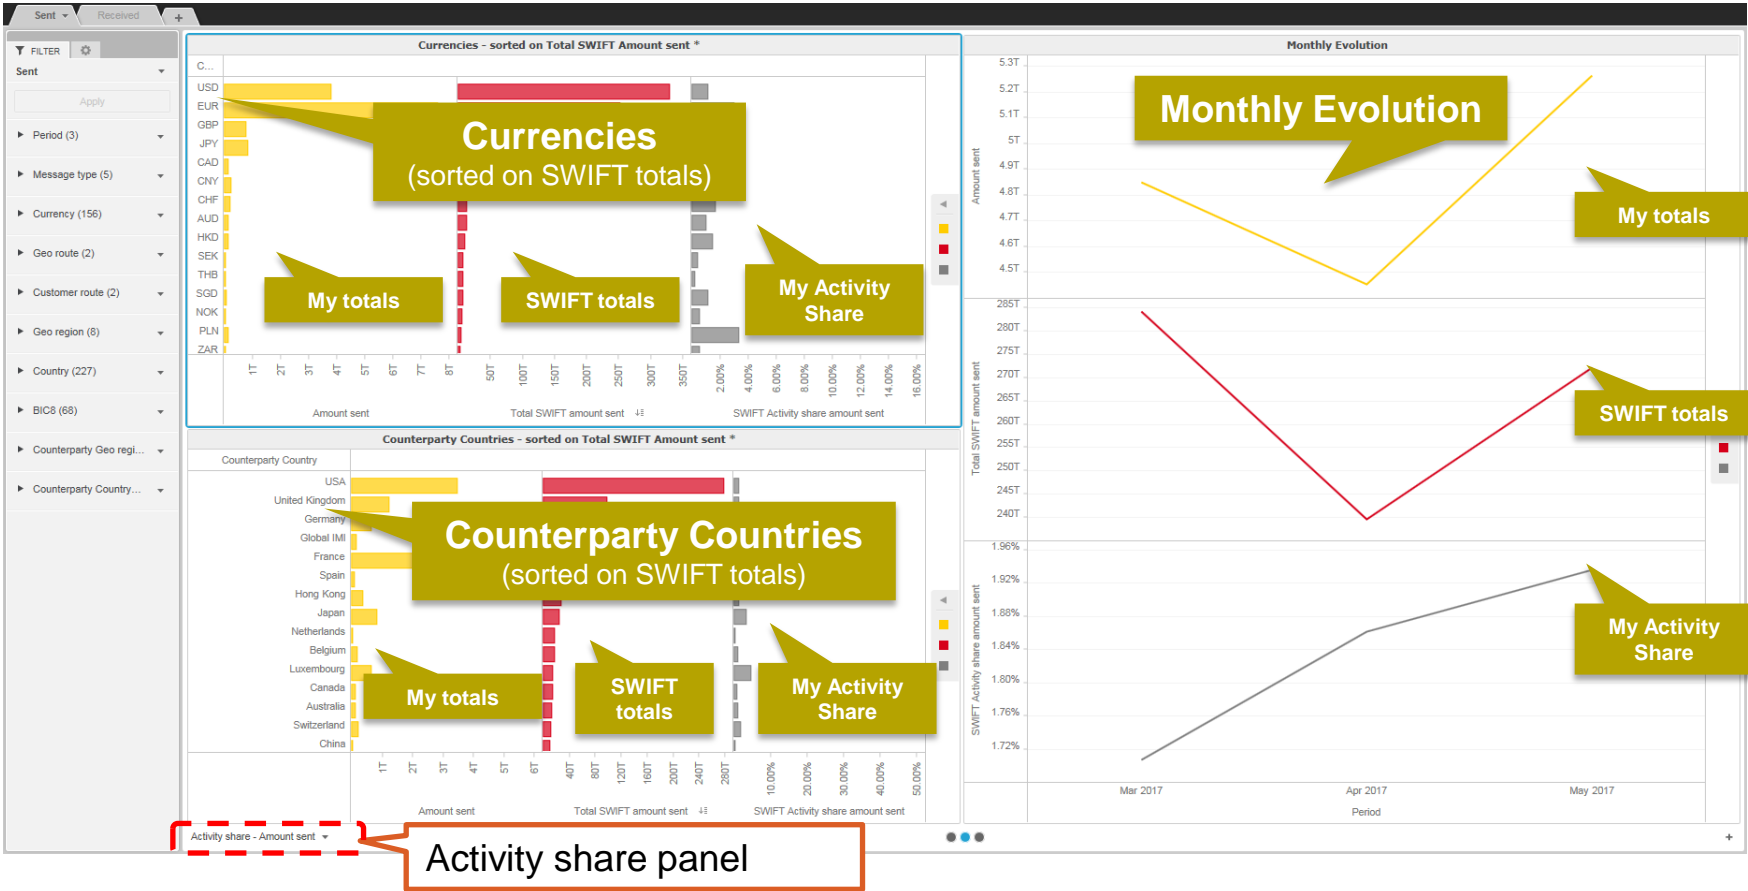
Sent Received +

FILTER
Sent
Apply
Period (3)
Message type (5)
Currency (156)
Geo route (2)
Customer route (2)
Geo region (8)
Country (227)
BIC8 (68)
Counterparty Geo regi...
Counterparty Country...

Currencies - sorted on Total SWIFT Amount sent *

C...
USD
EUR
GBP
JPY
CAD
CNY
CHF
AUD
HKD
SEK
THB
SGD
NOK
PLN
ZAR

1T 2T 3T 4T 5T 6T 7T 8T
50T 100T 150T 200T 250T 300T 350T
2.00% 4.00% 6.00% 8.00% 10.00% 12.00% 14.00% 16.00%

Amount sent
Total SWIFT amount sent
SWIFT Activity share amount sent

Currencies
(sorted on SWIFT totals)

My totals
SWIFT totals
My Activity Share

Counterparty Countries - sorted on Total SWIFT Amount sent *

Counterparty Country
USA
United Kingdom
Germany
Global IMI
France
Spain
Hong Kong
Japan
Netherlands
Belgium
Luxembourg
Canada
Australia
Switzerland
China

1T 2T 3T 4T 5T 6T
40T 80T 120T 160T 200T 240T 280T
10.00% 20.00% 30.00% 40.00% 50.00%

Amount sent
Total SWIFT amount sent
SWIFT Activity share amount sent

Counterparty Countries
(sorted on SWIFT totals)

My totals
SWIFT totals
My Activity Share

Monthly Evolution

Monthly Evolution

Amount sent
5.3T 5.2T 5.1T 5T 4.9T 4.8T 4.7T 4.6T 4.5T

My totals

Total SWIFT amount sent
285T 280T 275T 270T 265T 260T 255T 250T 245T 240T

SWIFT totals

SWIFT Activity share amount sent
1.96% 1.92% 1.88% 1.84% 1.80% 1.76% 1.72%

My Activity Share

Mar 2017 Apr 2017 May 2017
Period

Activity share - Amount sent

Activity share panel